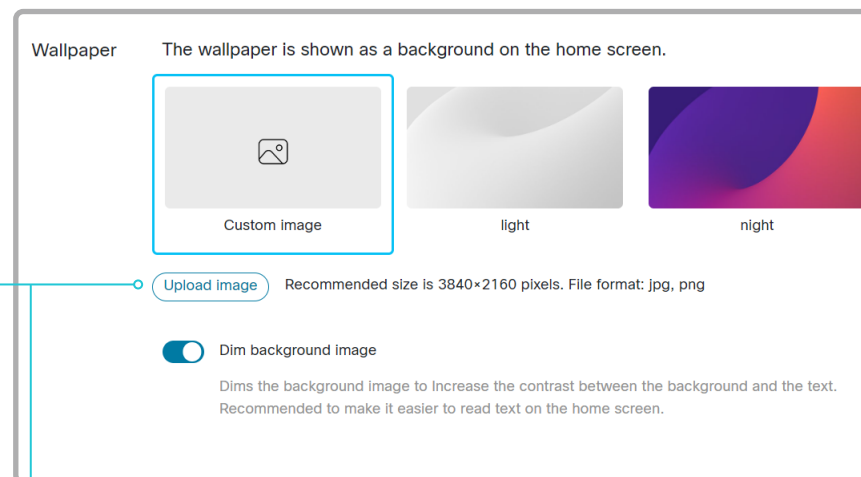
Wallpaper

The wallpaper is shown as a background on the home screen.

Custom image

light

night

Upload image

Recommended size is 3840×2160 pixels. File format: jpg, png

Dim background image

Dims the background image to Increase the contrast between the background and the text. Recommended to make it easier to read text on the home screen.